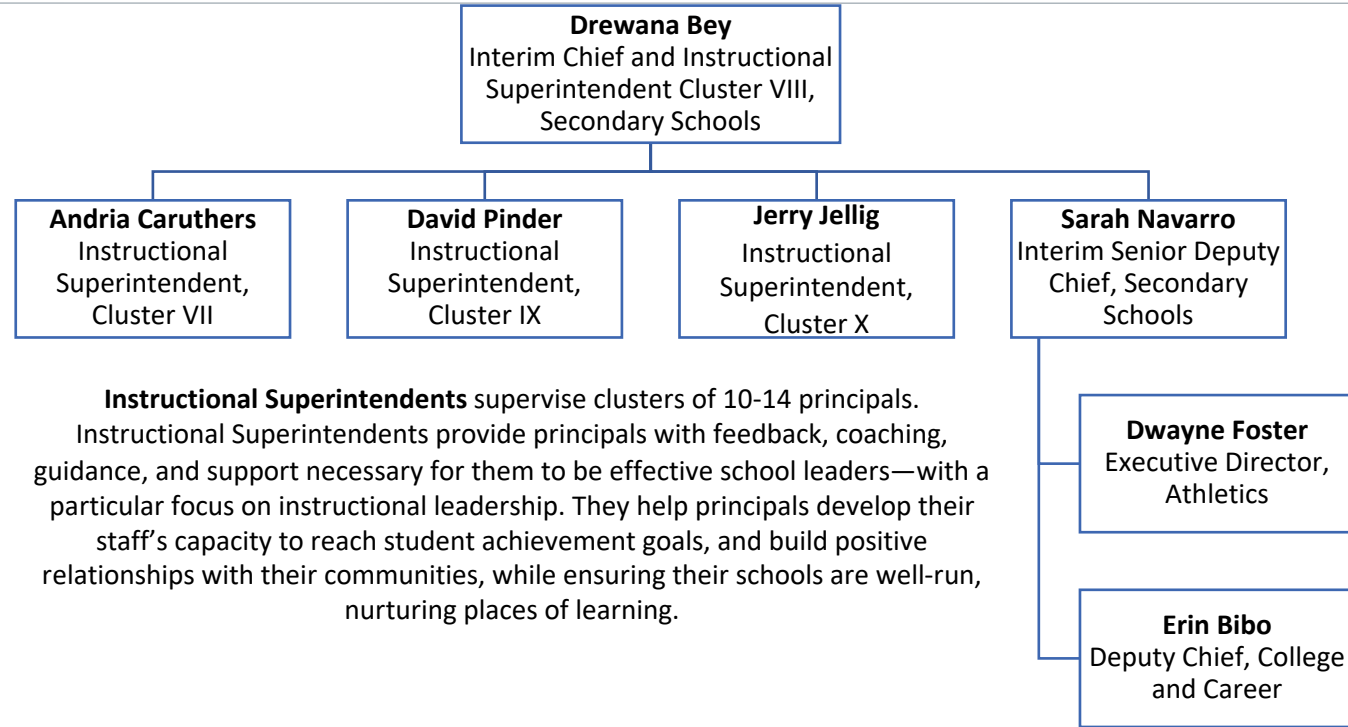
**Drewana Bey**
Interim Chief and Instructional Superintendent Cluster VIII, Secondary Schools

**Andria Caruthers**
Instructional Superintendent, Cluster VII

**David Pinder**
Instructional Superintendent, Cluster IX

**Jerry Jellig**
Instructional Superintendent, Cluster X

**Sarah Navarro**
Interim Senior Deputy Chief, Secondary Schools

**Instructional Superintendents** supervise clusters of 10-14 principals. Instructional Superintendents provide principals with feedback, coaching, guidance, and support necessary for them to be effective school leaders—with a particular focus on instructional leadership. They help principals develop their staff's capacity to reach student achievement goals, and build positive relationships with their communities, while ensuring their schools are well-run, nurturing places of learning.

**Dwayne Foster**
Executive Director, Athletics

**Erin Bibo**
Deputy Chief, College and Career